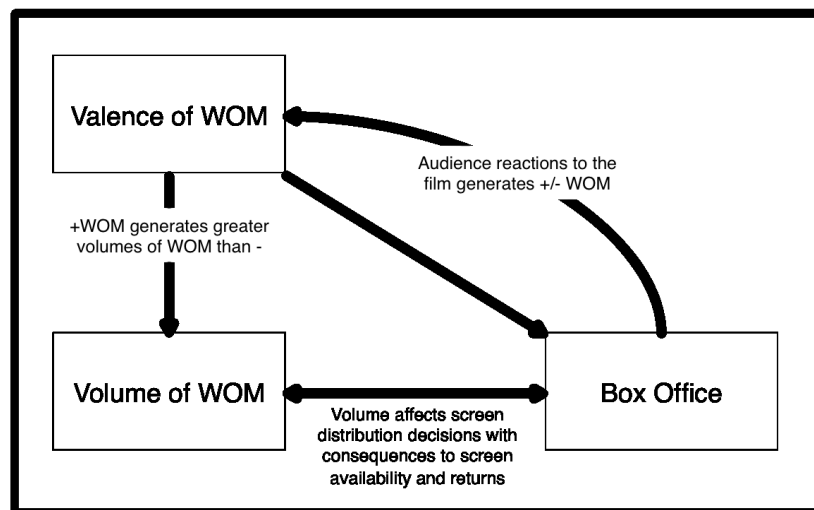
Valence of WOM

Audience reactions to the film generates +/- WOM

+WOM generates greater volumes of WOM than -

Volume of WOM

Box Office

Volume affects screen distribution decisions with consequences to screen availability and returns